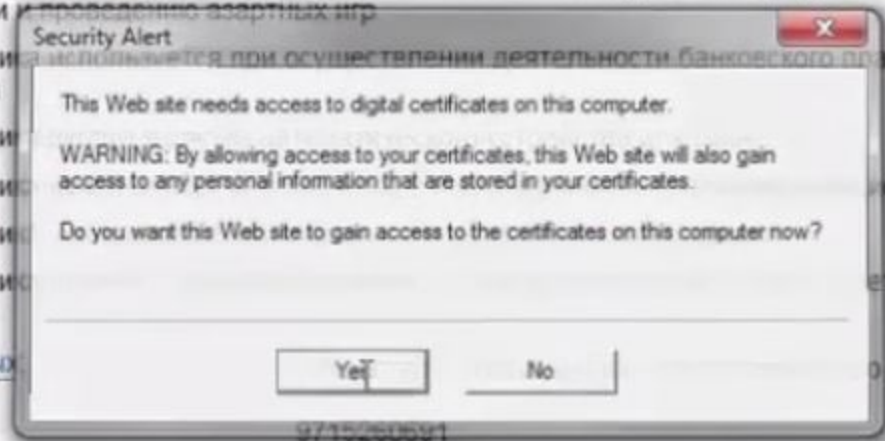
и проведению азартных игр
ика исполняется при осуществлении деятельности банковского пла

Security Alert

x

This Web site needs access to digital certificates on this computer.

WARNING: By allowing access to your certificates, this Web site will also gain access to any personal information that are stored in your certificates.

Do you want this Web site to gain access to the certificates on this computer now?

Yes

No

9715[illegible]